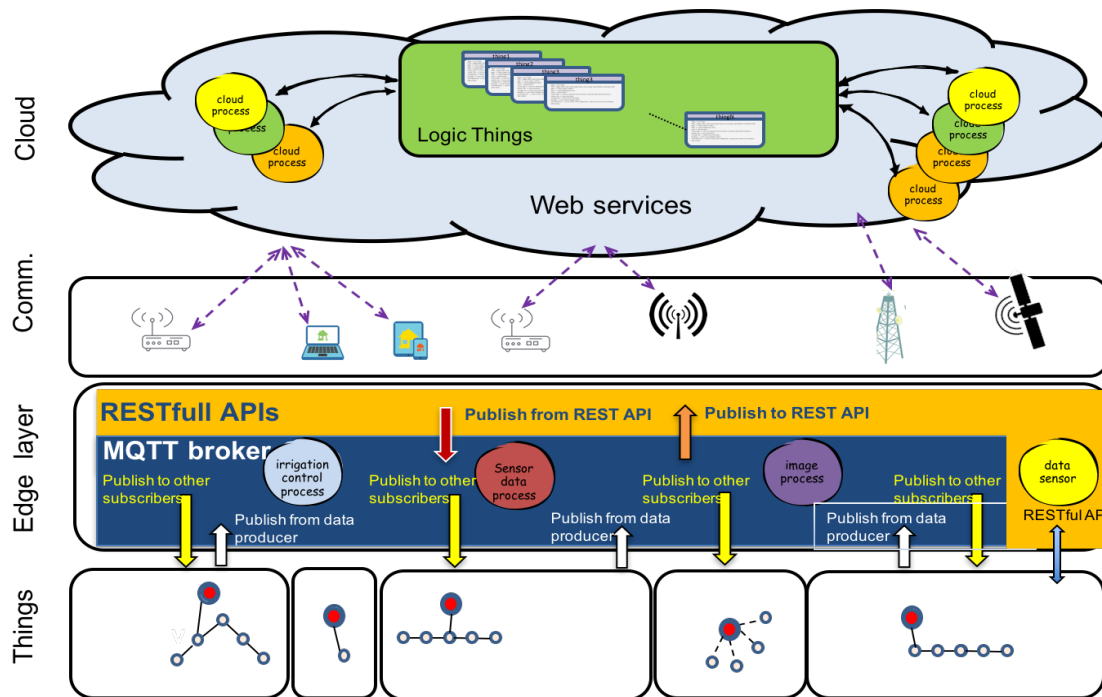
Cloud

cloud process
process
cloud process

thing1
thing2
thing3
thing4
thingN

Logic Things

cloud process
cloud process
cloud process
cloud process

Web services

Comm.

Edge layer

RESTfull APIs
Publish from REST API
Publish to REST API

MQTT broker
irrigation control process
Sensor data process
image process
data sensor

Publish to other subscribers
Publish to other subscribers
Publish to other subscribers
Publish to other subscribers

Publish from data producer
Publish from data producer
Publish from data producer

RESTful AP

Things